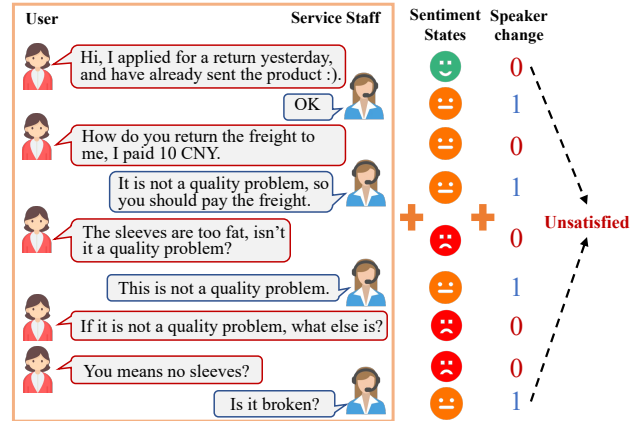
User

Service Staff

Hi, I applied for a return yesterday, and have already sent the product :).

OK

How do you return the freight to me, I paid 10 CNY.

It is not a quality problem, so you should pay the freight.

The sleeves are too fat, isn't it a quality problem?

This is not a quality problem.

If it is not a quality problem, what else is?

You means no sleeves?

Is it broken?

Sentiment States

Speaker change

0
1
0
1
0
1
0
0
1

Unsatisfied